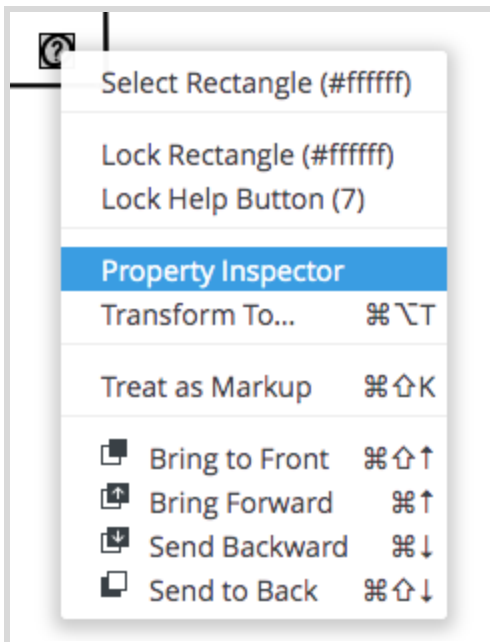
Select Rectangle (#ffffff)

Lock Rectangle (#ffffff)
Lock Help Button (7)

Property Inspector
Transform To... ⌘⌥T

Treat as Markup ⌘⇧K

Bring to Front ⌘⇧↑
Bring Forward ⌘↑
Send Backward ⌘↓
Send to Back ⌘⇧↓